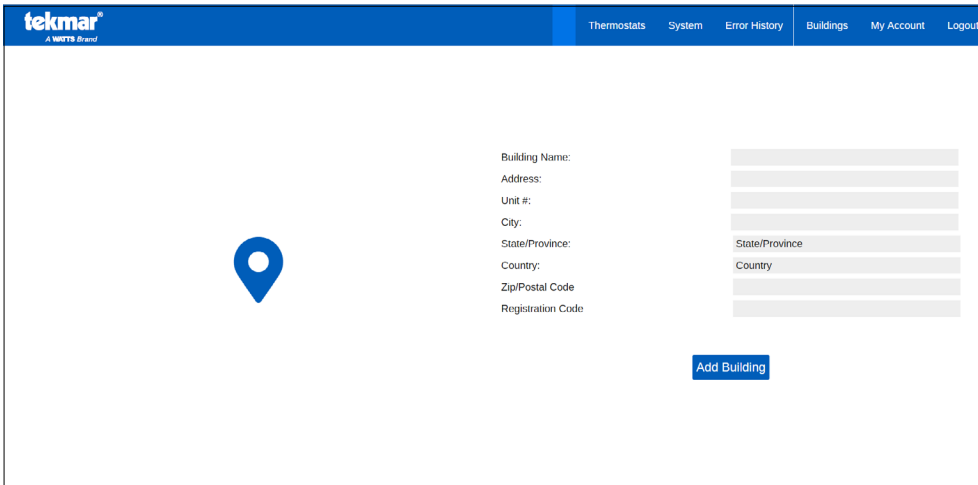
tekmar®
A WATTS Brand

Thermostats System Error History Buildings My Account Logout

Building Name:
Address:
Unit #:
City:
State/Province: State/Province
Country: Country
Zip/Postal Code
Registration Code

Add Building